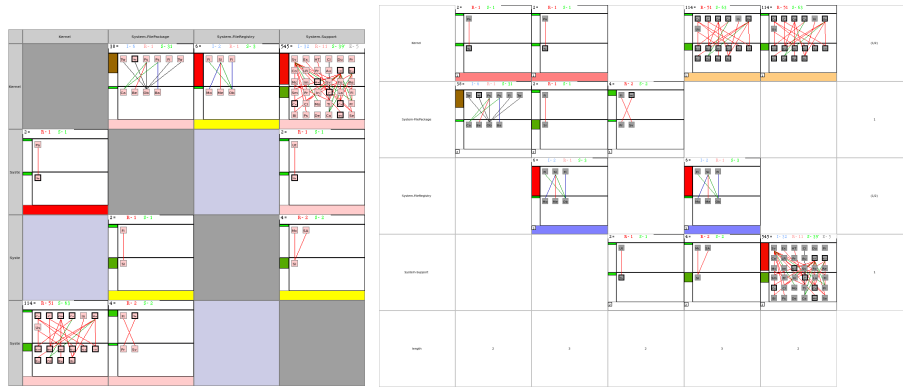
Kernel

System.FilePackage

System.FileRegistry

System.Support

Kernel

18+ 1-1 0-1 0-11

6+ 1-1 0-1 0-8

545+ 1-1 0-11 1-89 0-7

SysUt

2+ 0-1 0-1

2+ 0-1 0-1

SysUt

2+ 0-1 0-1

4+ 0-2 0-2

SysUt

114+ 0-71 0-33

4+ 0-1 0-2

Kernel

2+ 0-1 0-1

2+ 0-1 0-1

114+ 0-71 0-33

114+ 0-71 0-33

(13)

System.FilePackage

18+ 0-1 0-11

2+ 0-1 0-1

4+ 0-2 0-2

1

System.FileRegistry

6+ 1-1 0-1 0-8

6+ 1-1 0-8

(13)

System.Support

2+ 0-1 0-1

4+ 0-2 0-2

545+ 1-11 0-11 0-89 0-7

1

length

2

1

2

1

2